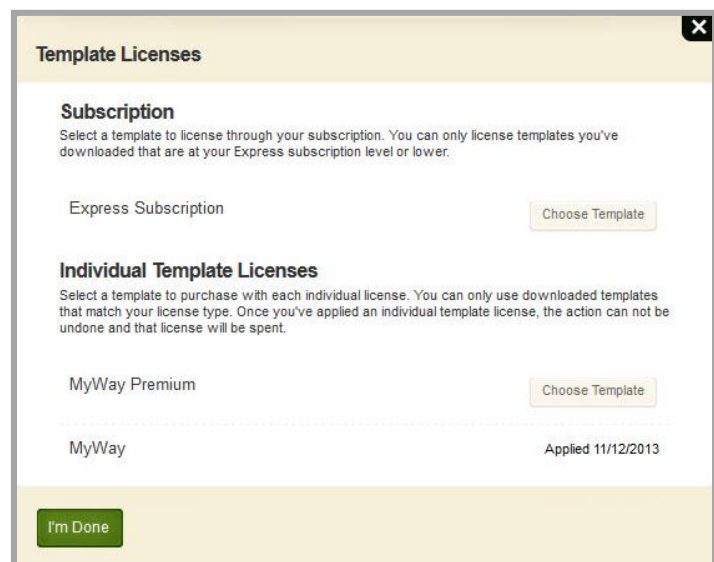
Template Licenses

Subscription

Select a template to license through your subscription. You can only license templates you've downloaded that are at your Express subscription level or lower.

Express Subscription

Choose Template

Individual Template Licenses

Select a template to purchase with each individual license. You can only use downloaded templates that match your license type. Once you've applied an individual template license, the action can not be undone and that license will be spent.

MyWay Premium

Choose Template

MyWay

Applied 11/12/2013

I'm Done